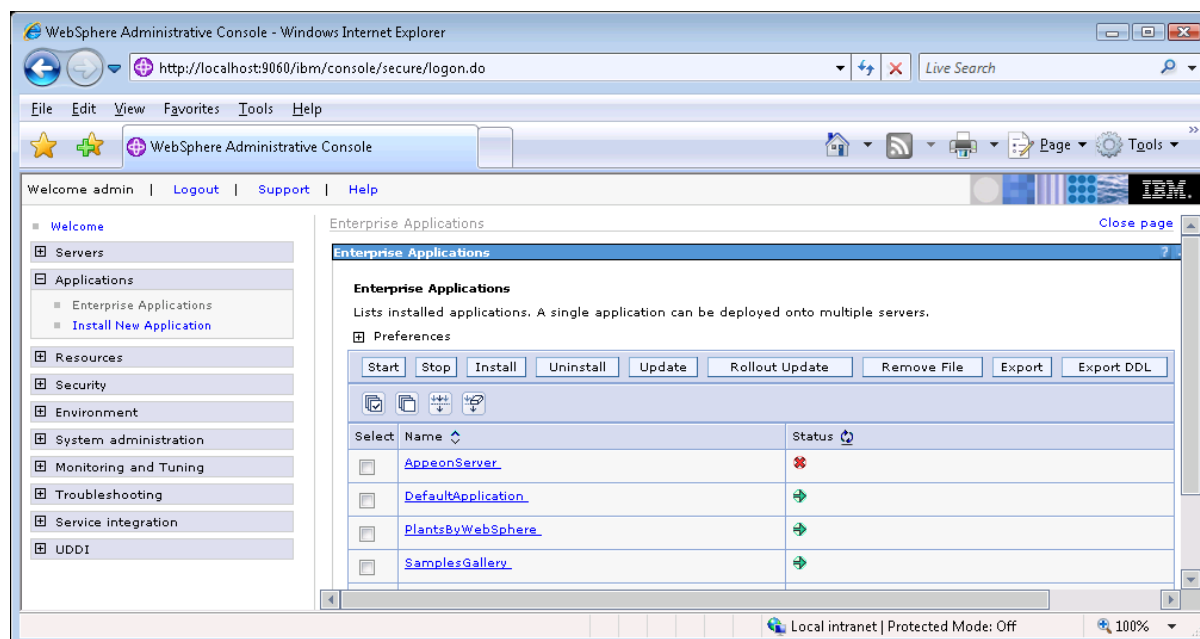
WebSphere Administrative Console - Windows Internet Explorer

http://localhost:9060/ibm/console/secure/logon.do

Live Search

File Edit View Favorites Tools Help

WebSphere Administrative Console

Page Tools

Welcome admin | Logout | Support | Help

IBM.

Welcome

Servers

Applications

Enterprise Applications

Install New Application

Resources

Security

Environment

System administration

Monitoring and Tuning

Troubleshooting

Service integration

UDDI

Enterprise Applications

Close page

Enterprise Applications

?

Enterprise Applications

Lists installed applications. A single application can be deployed onto multiple servers.

Preferences

Start Stop Install Uninstall Update Rollout Update Remove File Export Export DDL

| Select | Name | Status |
|---|---|---|
| | AppeonServer | |
| | DefaultApplication | |
| | PlantsByWebSphere | |
| | SamplesGallery | |

Local intranet | Protected Mode: Off

100%